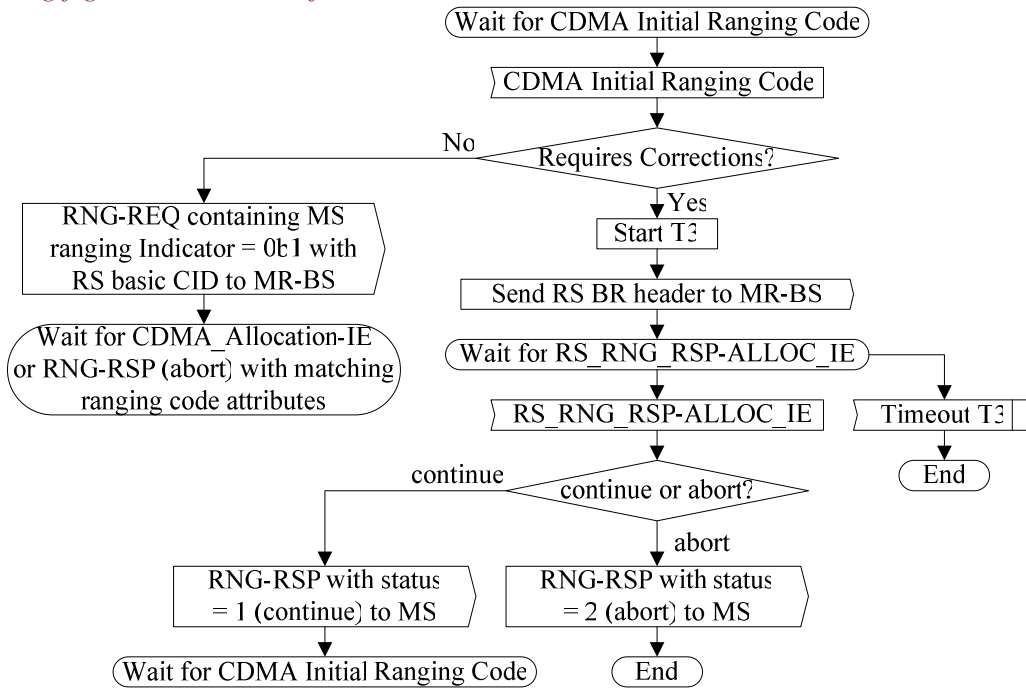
Wait for CDMA Initial Ranging Code

CDMA Initial Ranging Code

Requires Corrections?

No

Yes

RNG-REQ containing MS ranging Indicator = 0b1 with RS basic CID to MR-BS

Start T3

Send RS BR header to MR-BS

Wait for CDMA_Allocation-IE or RNG-RSP (abort) with matching ranging code attributes

Wait for RS_RNG_RSP-ALLOC_IE

RS_RNG_RSP-ALLOC_IE

Timeout T3

End

continue

continue or abort?

abort

RNG-RSP with status = 1 (continue) to MS

RNG-RSP with status = 2 (abort) to MS

Wait for CDMA Initial Ranging Code

End